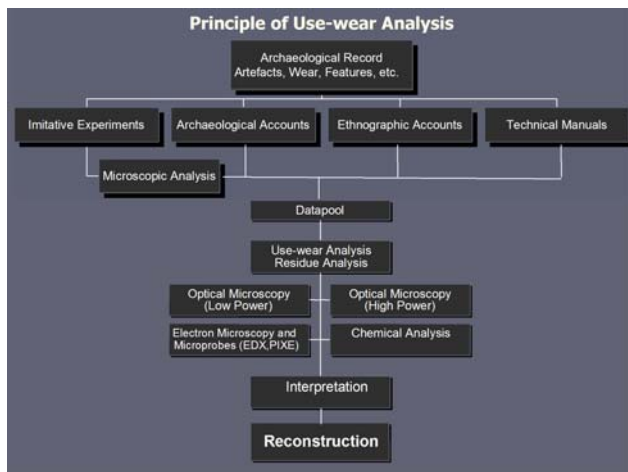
Principle of Use-wear Analysis

Archaeological Record
Artefacts, Wear, Features, etc.

Imitative Experiments

Archaeological Accounts

Ethnographic Accounts

Technical Manuals

Microscopic Analysis

Datapool

Use-wear Analysis
Residue Analysis

Optical Microscopy
(Low Power)

Optical Microscopy
(High Power)

Electron Microscopy and
Microprobes (EDX,PIXE)

Chemical Analysis

Interpretation

Reconstruction